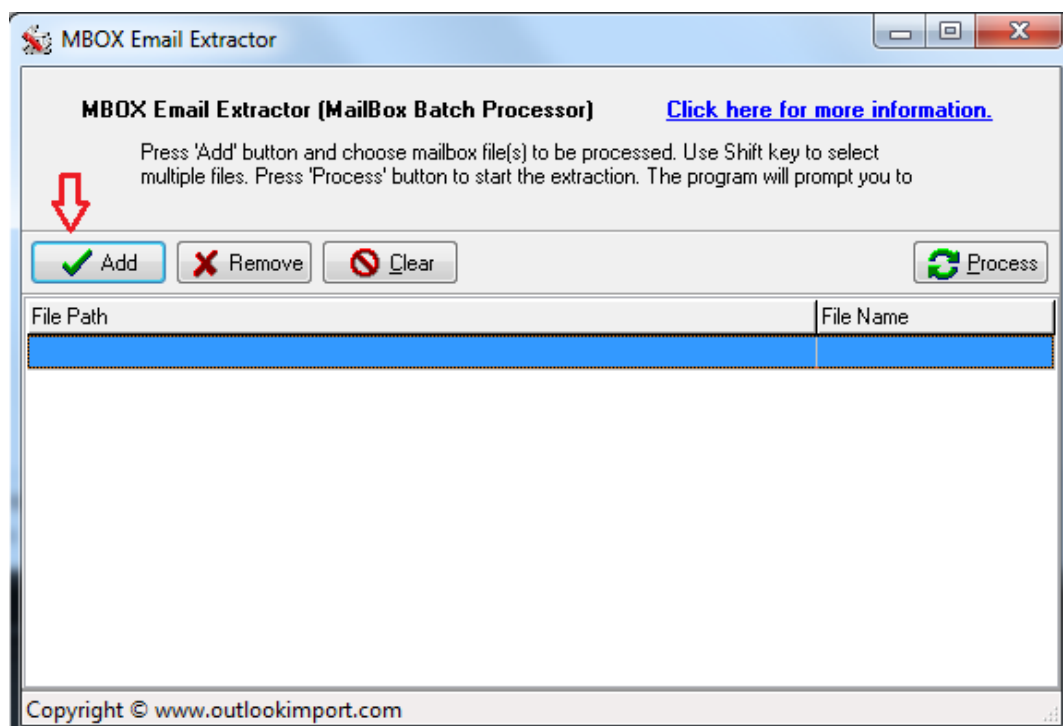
MBOX Email Extractor

MBOX Email Extractor (MailBox Batch Processor)

Click here for more information.

Press 'Add' button and choose mailbox file(s) to be processed. Use Shift key to select multiple files. Press 'Process' button to start the extraction. The program will prompt you to

Add

Remove

Clear

Process

| File Path | File Name |
|---|---|
| | |

Copyright © www.outlookimport.com